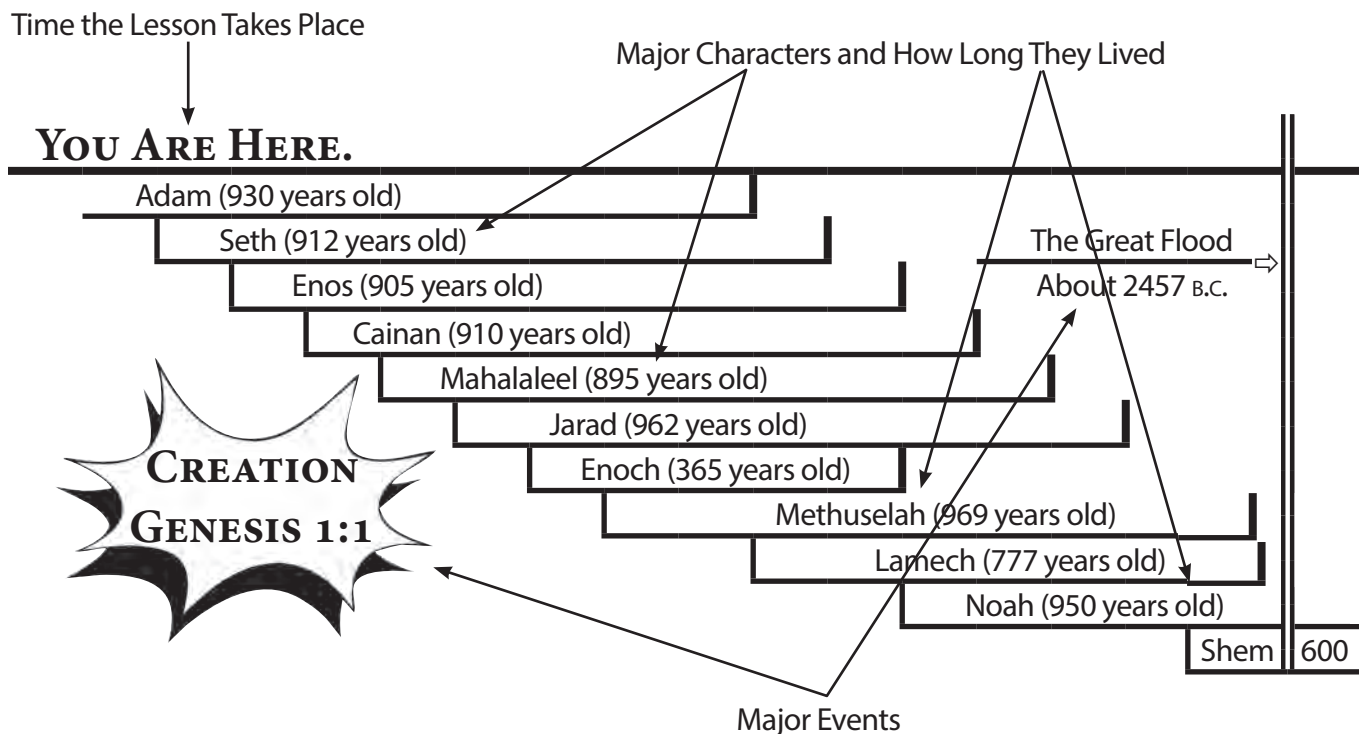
Time the Lesson Takes Place

Major Characters and How Long They Lived

You Are Here.

Adam (930 years old)

Seth (912 years old)

Enos (905 years old)

Cainan (910 years old)

Mahalaleel (895 years old)

Jarad (962 years old)

Enoch (365 years old)

Methuselah (969 years old)

Lamech (777 years old)

Noah (950 years old)

Shem

600

The Great Flood

About 2457 B.C.

Creation
Genesis 1:1

Major Events